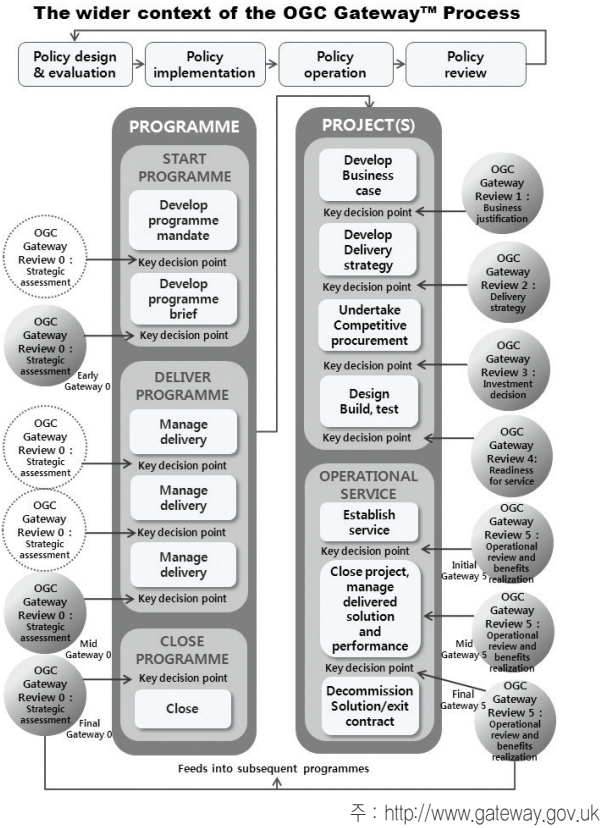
The wider context of the OGC Gateway™ Process

Policy design & evaluation
Policy implementation
Policy operation
Policy review

PROGRAMME

START PROGRAMME

Develop programme mandate

Key decision point

Develop programme brief

Key decision point

DELIVER PROGRAMME

Manage delivery

Key decision point

Manage delivery

Key decision point

Manage delivery

Key decision point

CLOSE PROGRAMME

Key decision point

Close

OGC Gateway Review 0 : Strategic assessment

OGC Gateway Review 0 : Strategic assessment

Early Gateway 0

OGC Gateway Review 0 : Strategic assessment

OGC Gateway Review 0 : Strategic assessment

OGC Gateway Review 0 : Strategic assessment

Mid Gateway 0

OGC Gateway Review 0 : Strategic assessment

Final Gateway 0

PROJECT(S)

Develop Business case

Key decision point

Develop Delivery strategy

Key decision point

Undertake Competitive procurement

Key decision point

Design Build, test

Key decision point

OPERATIONAL SERVICE

Establish service

Key decision point

Close project, manage delivered solution and performance

Key decision point

Decommission Solution/exit contract

OGC Gateway Review 1 : Business justification

OGC Gateway Review 2 : Delivery strategy

OGC Gateway Review 3 : Investment decision

OGC Gateway Review 4: Readiness for service

Initial Gateway 5

OGC Gateway Review 5 : Operational review and benefits realization

Mid Gateway 5

OGC Gateway Review 5 : Operational review and benefits realization

Final Gateway 5

OGC Gateway Review 5 : Operational review and benefits realization

Feeds into subsequent programmes

주 : http://www.gateway.gov.uk